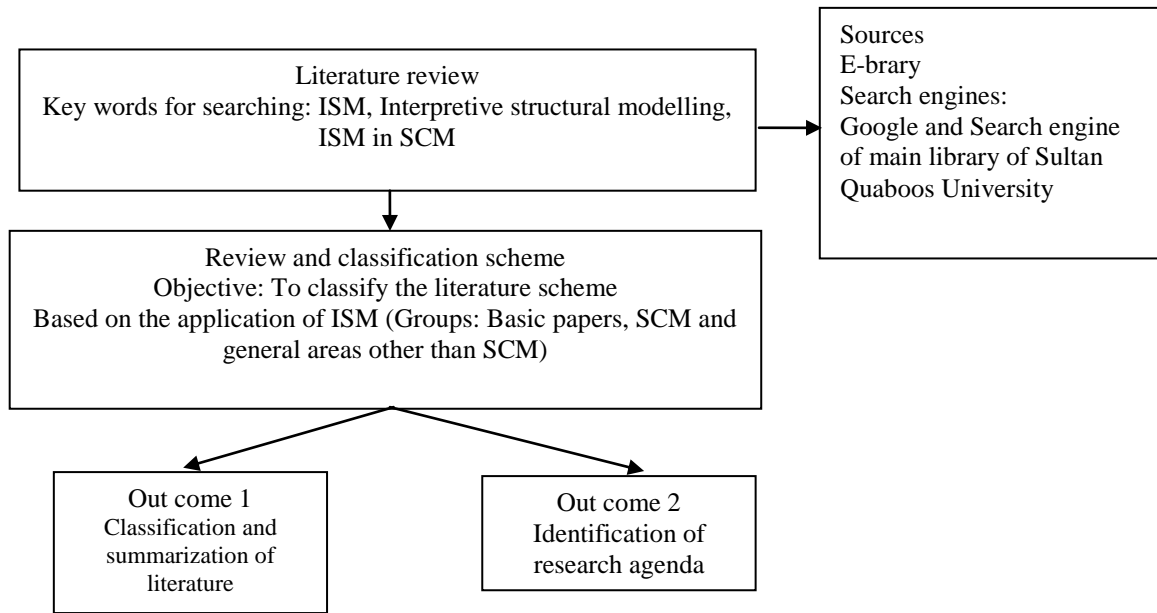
Literature review
Key words for searching: ISM, Interpretive structural modelling, ISM in SCM

Sources
E-brary
Search engines:
Google and Search engine of main library of Sultan Quaboos University

Review and classification scheme
Objective: To classify the literature scheme
Based on the application of ISM (Groups: Basic papers, SCM and general areas other than SCM)

Out come 1
Classification and summarization of literature

Out come 2
Identification of research agenda